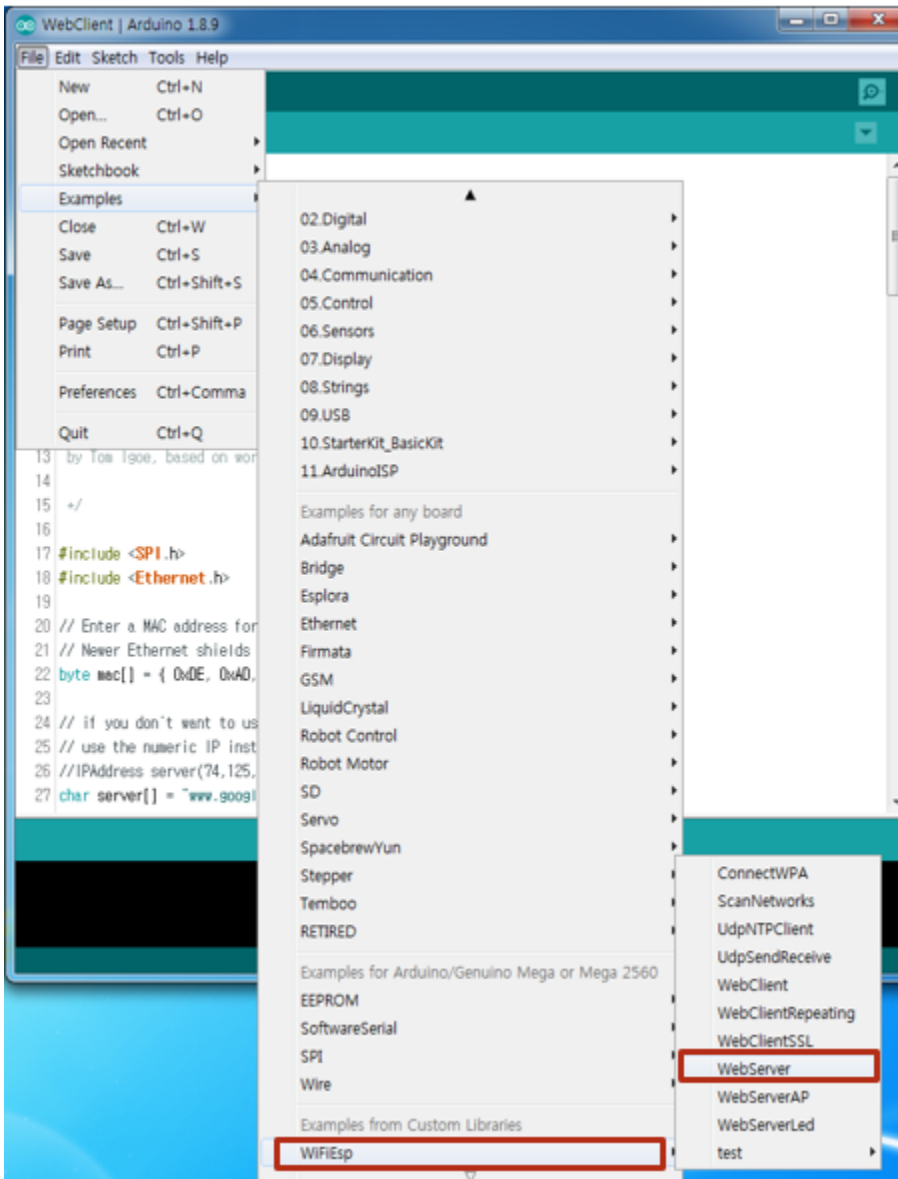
WebClient | Arduino 1.8.9

File Edit Sketch Tools Help

New Ctrl+N
Open... Ctrl+O
Open Recent
Sketchbook
Examples
Close Ctrl+W
Save Ctrl+S
Save As... Ctrl+Shift+S
Page Setup Ctrl+Shift+P
Print Ctrl+P
Preferences Ctrl+Comma
Quit Ctrl+Q

13 by Tom Igoe, based on wor
14
15 */
16
17 #include <SPI.h>
18 #include <Ethernet.h>
19
20 // Enter a MAC address for
21 // Newer Ethernet shields
22 byte mac[] = { 0xDE, 0xAD,
23
24 // if you don't want to us
25 // use the numeric IP inst
26 //IPAddress server(74,125,
27 char server[] = "www.googl

02.Digital
03.Analog
04.Communication
05.Control
06.Sensors
07.Display
08.Strings
09.USB
10.StarterKit_BasicKit
11.ArduinoISP
Examples for any board
Adafruit Circuit Playground
Bridge
Esplora
Ethernet
Firmata
GSM
LiquidCrystal
Robot Control
Robot Motor
SD
Servo
SpacebrewYun
Stepper
Temboo
RETIRED
Examples for Arduino/Genuino Mega or Mega 2560
EEPROM
SoftwareSerial
SPI
Wire
Examples from Custom Libraries
WiFiEsp

ConnectWPA
ScanNetworks
UdpNTPClient
UdpSendReceive
WebClient
WebClientRepeating
WebClientSSL
WebServer
WebServerAP
WebServerLed
test